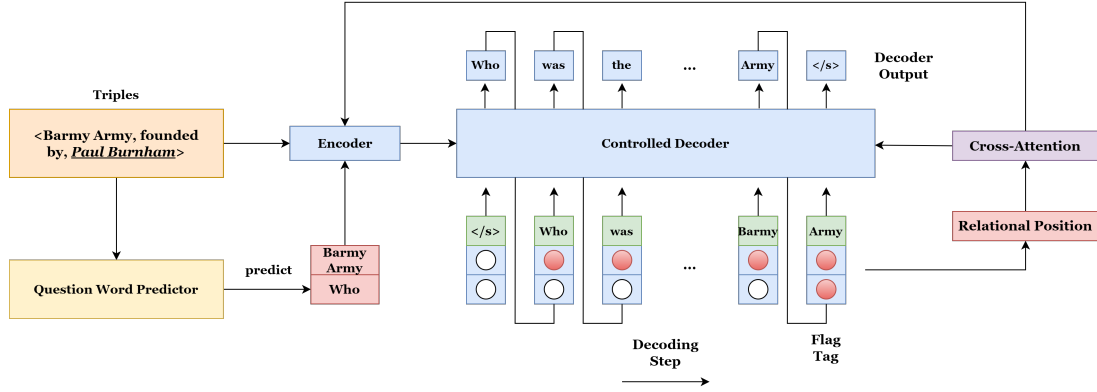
Triples

<Barmy Army, founded by, *Paul Burnham*>

Question Word Predictor

predict

Barmy Army

Who

Encoder

Who

was

the

...

Army

</s>

Decoder Output

Controlled Decoder

Cross-Attention

Relational Position

</s>

Who

was

...

Barmy

Army

Decoding Step

Flag Tag